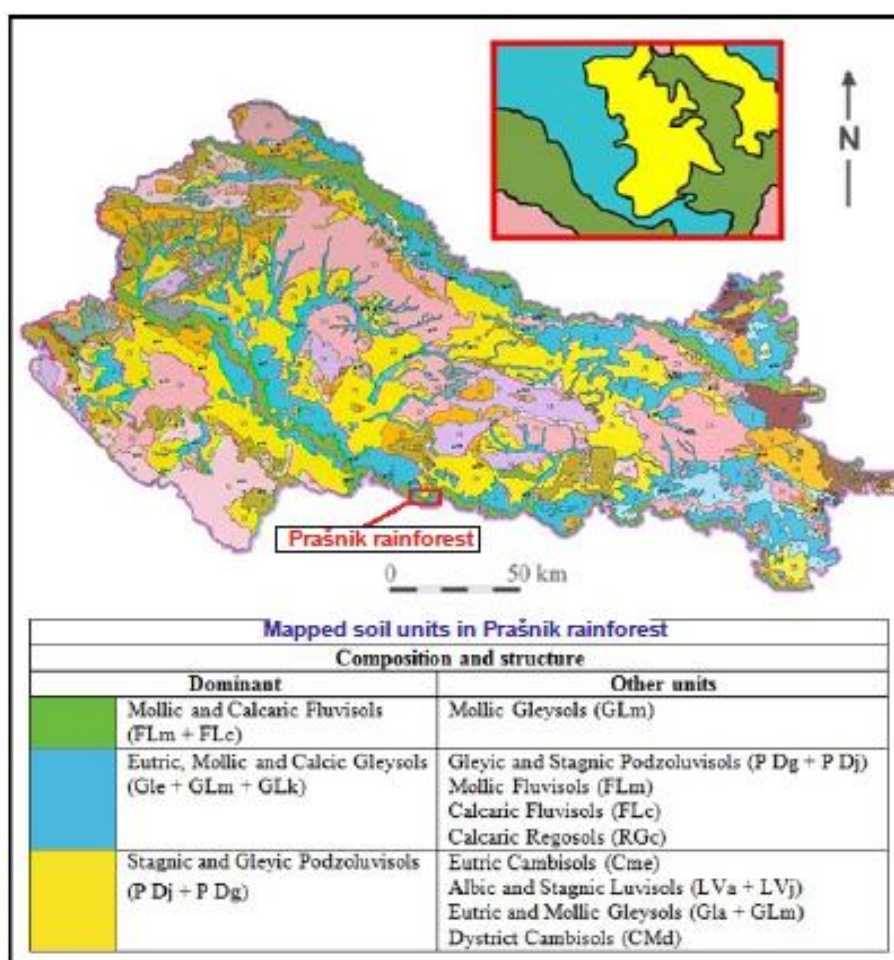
N

Prašnik rainforest

0 50 km

Mapped soil units in Prašnik rainforest

| Composition and structure | | |
|---|---|---|
| | Dominant | Other units |
| | Mollic and Calcaric Fluvisols (FLm + FLc) | Mollic Gleysols (GLm) |
| | Eutric, Mollic and Calcic Gleysols (Gle + GLm + GLk) | Gleyic and Stagnic Podzoluvisols (P Dg + P Dj) Mollic Fluvisols (FLm) Calcaric Fluvisols (FLc) Calcaric Regosols (RGc) |
| | Stagnic and Gleyic Podzoluvisols (P Dj + P Dg) | Eutric Cambisols (Cme) Albic and Stagnic Luvisols (LVa + LVj) Eutric and Mollic Gleysols (Gla + GLm) Dystrict Cambisols (CMd) |